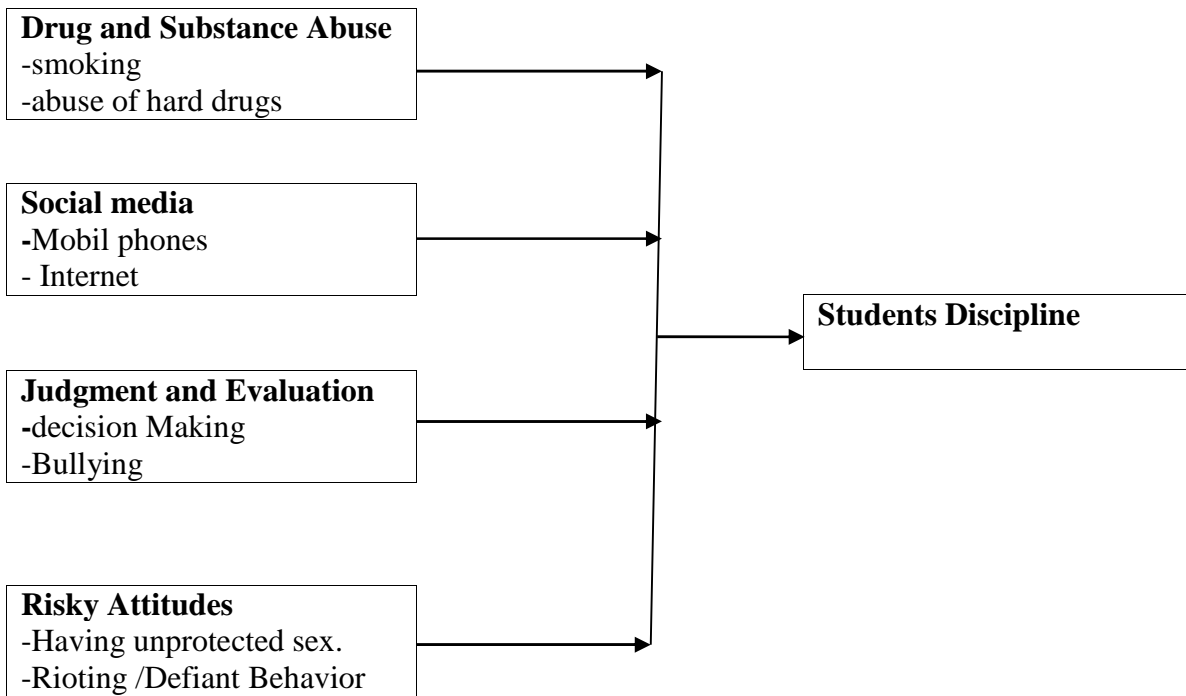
Drug and Substance Abuse
-smoking
-abuse of hard drugs

Social media
-Mobil phones
- Internet

Judgment and Evaluation
-decision Making
-Bullying

Risky Attitudes
-Having unprotected sex.
-Rioting /Defiant Behavior

Students Discipline